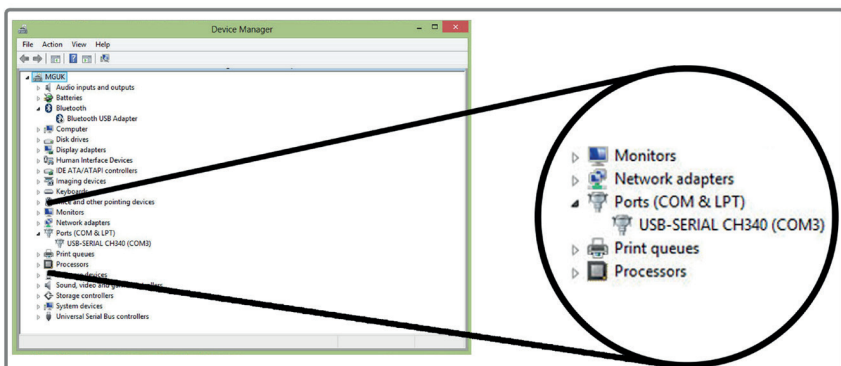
Device Manager

File Action View Help

MGUK
Audio inputs and outputs
Batteries
Bluetooth
Bluetooth USB Adapter
Computer
Disk drives
Display adapters
Human Interface Devices
IDE ATA/ATAPI controllers
Imaging devices
Keyboards
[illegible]ice and other pointing devices
Monitors
Network adapters
Ports (COM & LPT)
USB-SERIAL CH340 (COM3)
Print queues
Processors
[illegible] devices
Sound, video and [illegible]llers
Storage controllers
System devices
Universal Serial Bus controllers

Monitors
Network adapters
Ports (COM & LPT)
USB-SERIAL CH340 (COM3)
Print queues
Processors